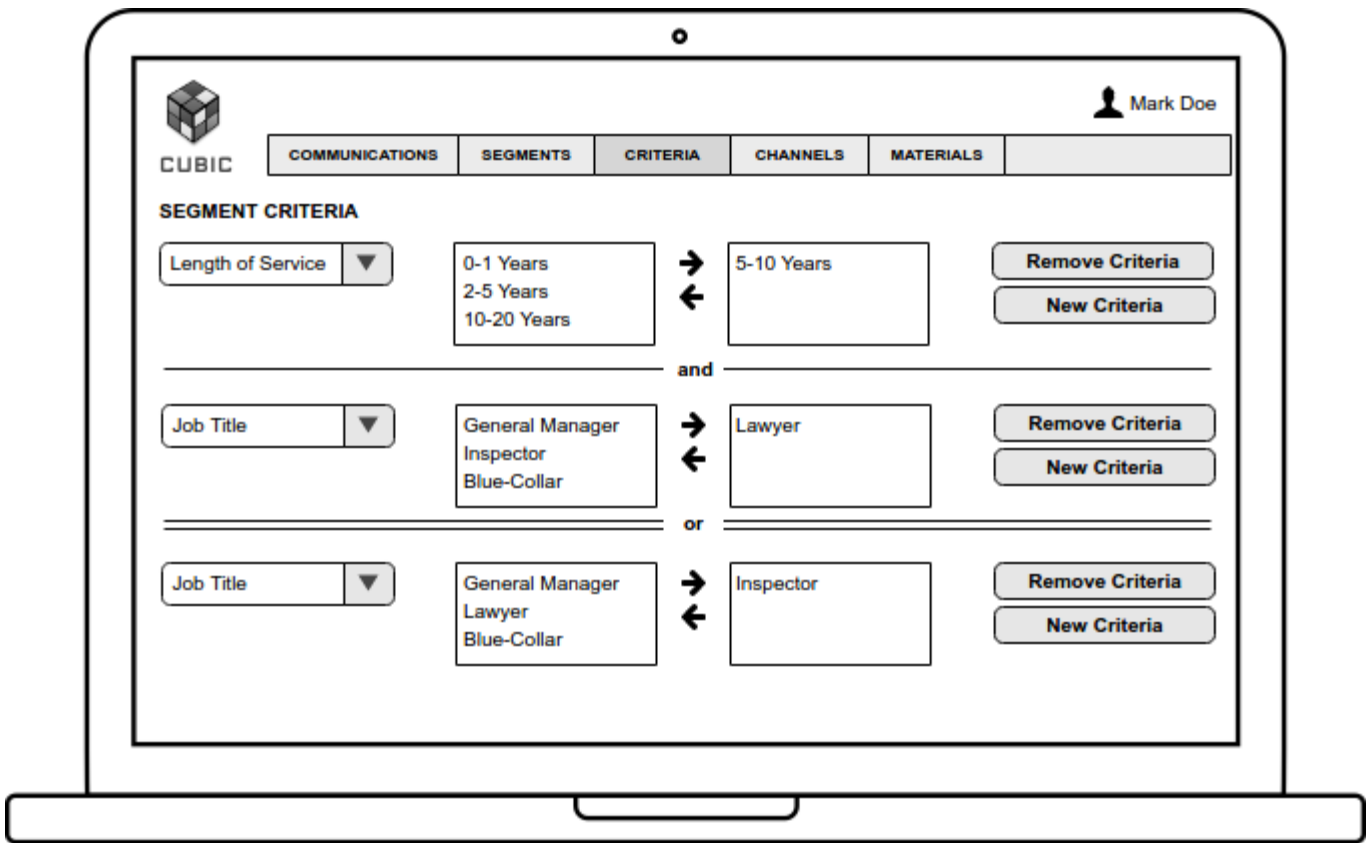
CUBIC

Mark Doe

COMMUNICATIONS | SEGMENTS | CRITERIA | CHANNELS | MATERIALS

SEGMENT CRITERIA

Length of Service

0-1 Years
2-5 Years
10-20 Years

5-10 Years

Remove Criteria
New Criteria

and

Job Title

General Manager
Inspector
Blue-Collar

Lawyer

Remove Criteria
New Criteria

or

Job Title

General Manager
Lawyer
Blue-Collar

Inspector

Remove Criteria
New Criteria